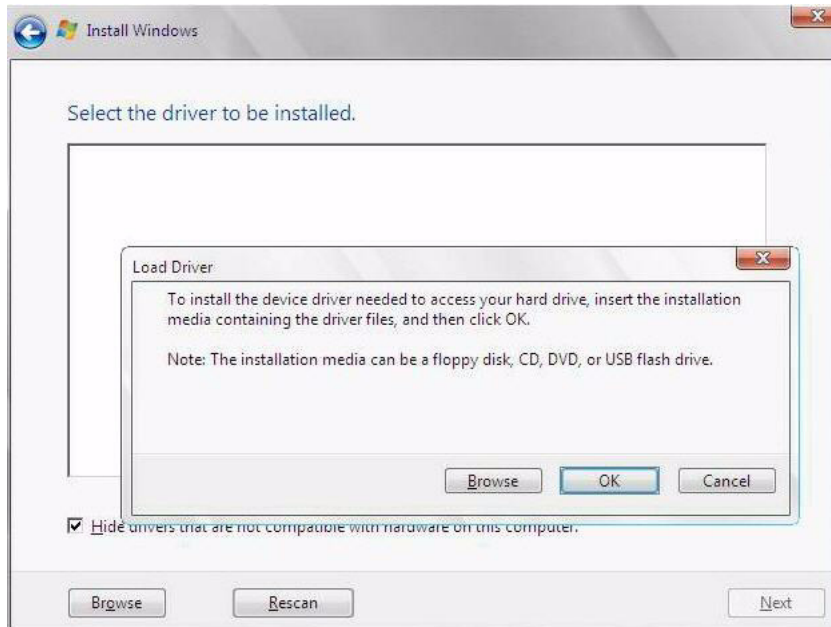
Install Windows

Select the driver to be installed.

Load Driver

To install the device driver needed to access your hard drive, insert the installation media containing the driver files, and then click OK.

Note: The installation media can be a floppy disk, CD, DVD, or USB flash drive.

Browse OK Cancel

Hide drivers that are not compatible with hardware on this computer.

Browse Rescan Next